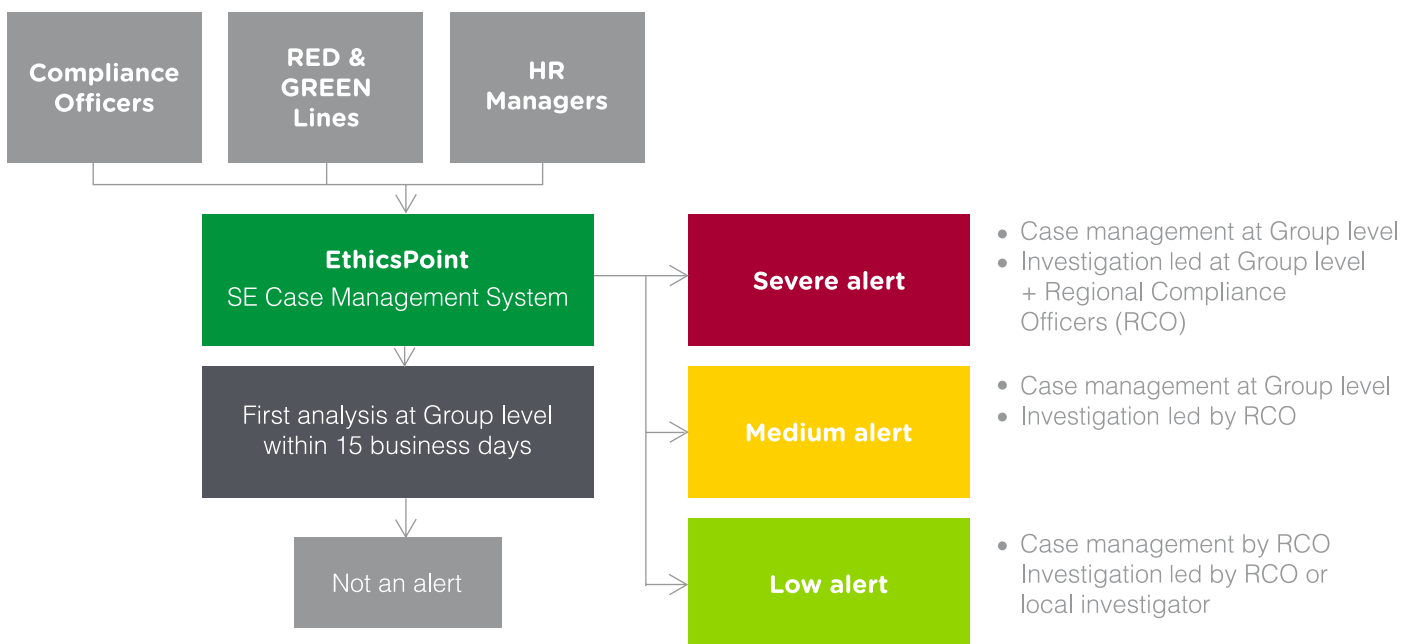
Compliance Officers

RED & GREEN Lines

HR Managers

EthicsPoint
SE Case Management System

First analysis at Group level within 15 business days

Not an alert

Severe alert

- Case management at Group level
- Investigation led at Group level + Regional Compliance Officers (RCO)

Medium alert

- Case management at Group level
- Investigation led by RCO

Low alert

- Case management by RCO
Investigation led by RCO or local investigator